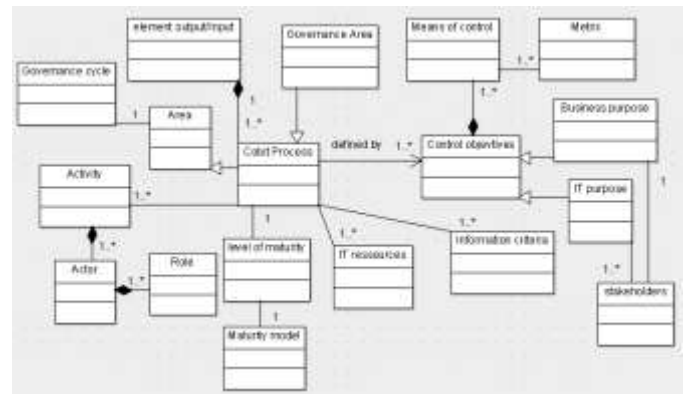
element output/input
Governance Area
Means of control
Metric
Governance cycle
Area
Business purpose
Cobit Process
defined by
Control objectives
Activity
IT purpose
Actor
Role
level of maturity
IT ressources
Information criteria
stakeholders
Maturity model
1
1..*
1
1..*
1..*
1
1..*
1..*
1..*
1..*
1
1..*
1..*
1..*
1
1
1..*